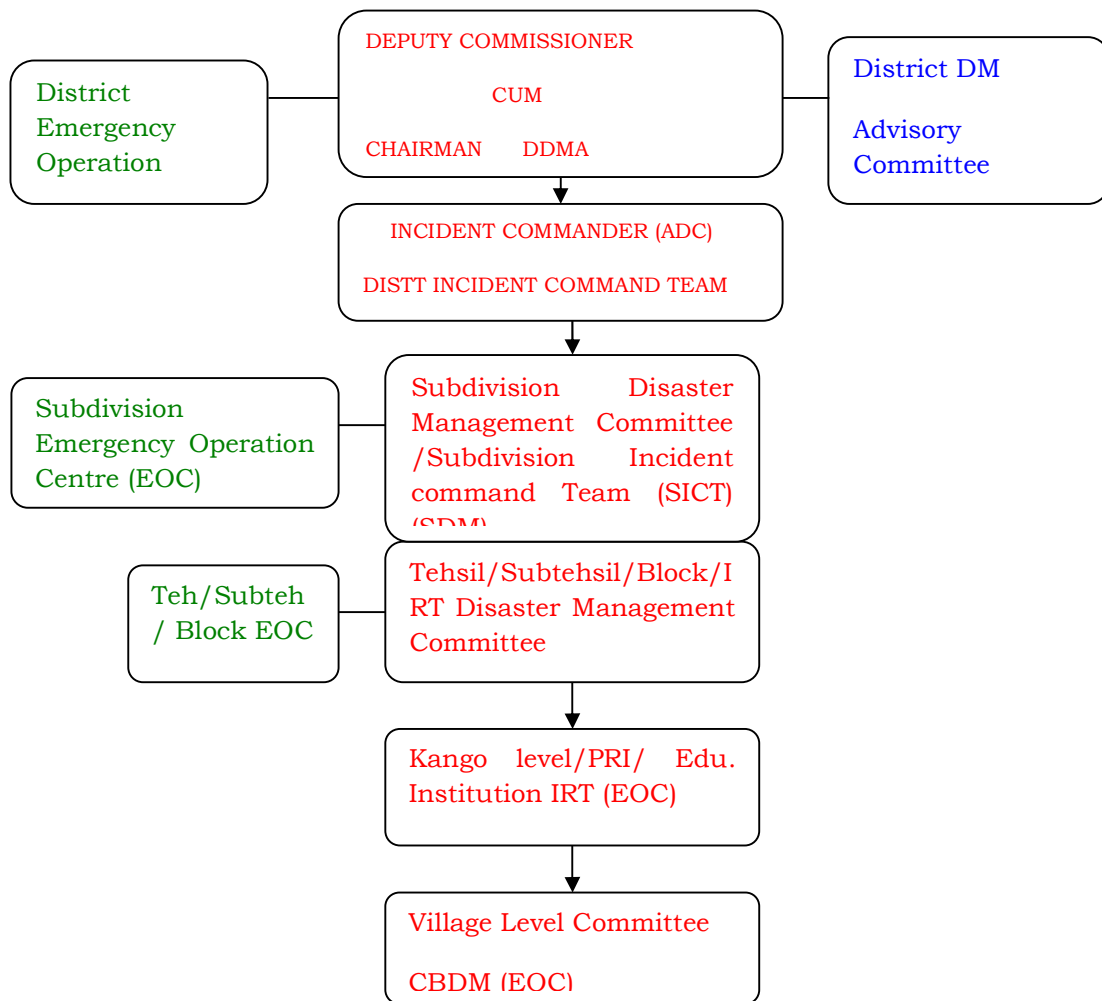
District Emergency Operation

DEPUTY COMMISSIONER

CUM

CHAIRMAN DDMA

District DM

Advisory Committee

INCIDENT COMMANDER (ADC)

DISTT INCIDENT COMMAND TEAM

Subdivision Emergency Operation Centre (EOC)

Subdivision Disaster Management Committee /Subdivision Incident command Team (SICT) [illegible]

Teh/Subteh / Block EOC

Tehsil/Subtehsil/Block/IRT Disaster Management Committee

Kango level/PRI/ Edu. Institution IRT (EOC)

Village Level Committee

CBDM (EOC)